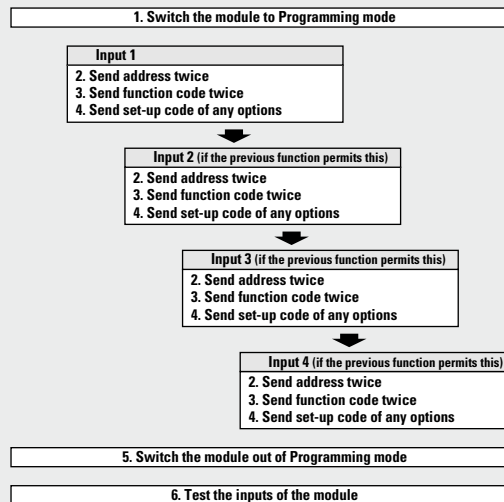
1. Switch the module to Programming mode

Input 1

2. Send address twice
3. Send function code twice
4. Send set-up code of any options

Input 2 (if the previous function permits this)

2. Send address twice
3. Send function code twice
4. Send set-up code of any options

Input 3 (if the previous function permits this)

2. Send address twice
3. Send function code twice
4. Send set-up code of any options

Input 4 (if the previous function permits this)

2. Send address twice
3. Send function code twice
4. Send set-up code of any options

5. Switch the module out of Programming mode

6. Test the inputs of the module